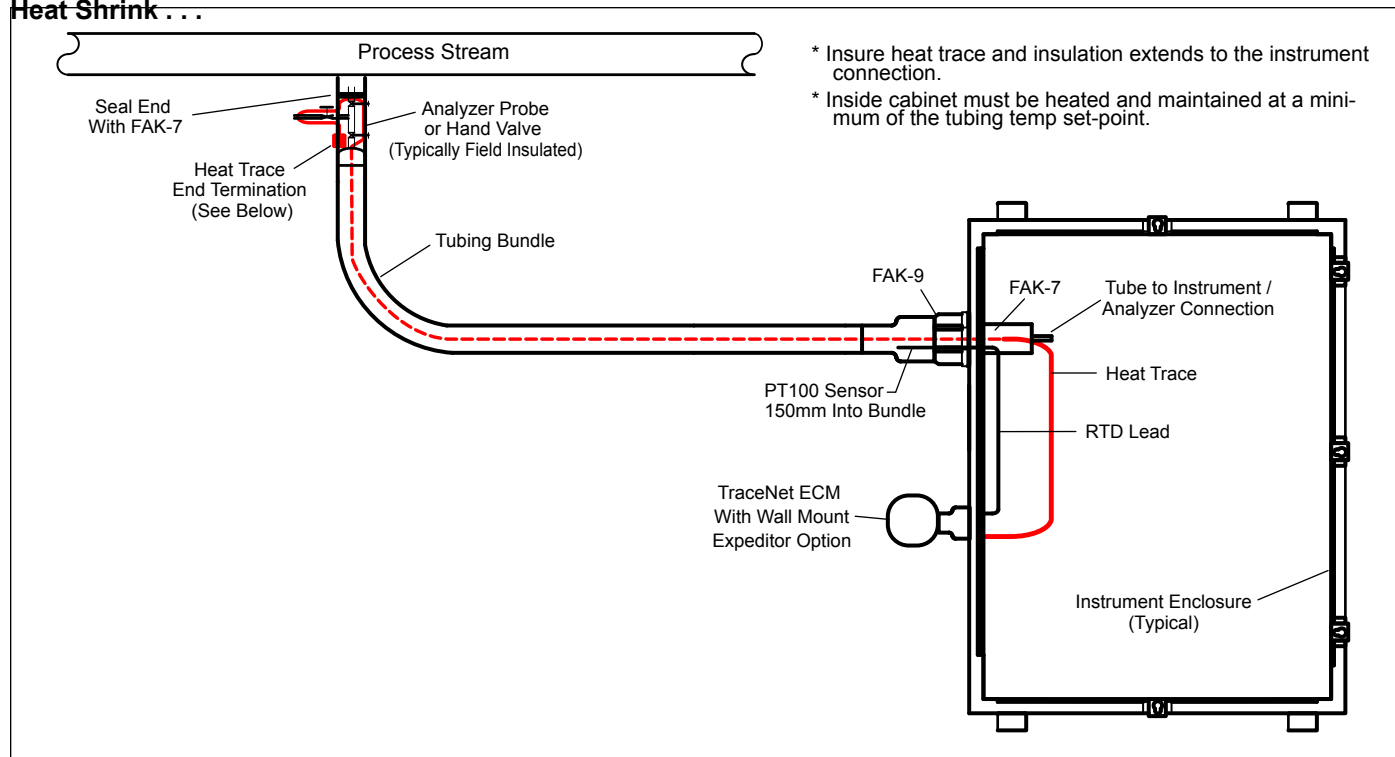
Heat Shrink . . .

Process Stream

* Insure heat trace and insulation extends to the instrument connection.

* Inside cabinet must be heated and maintained at a minimum of the tubing temp set-point.

Seal End With FAK-7

Analyzer Probe or Hand Valve (Typically Field Insulated)

Heat Trace End Termination (See Below)

Tubing Bundle

FAK-9

FAK-7

Tube to Instrument / Analyzer Connection

Heat Trace

PT100 Sensor 150mm Into Bundle

RTD Lead

TraceNet ECM With Wall Mount Expeditor Option

Instrument Enclosure (Typical)